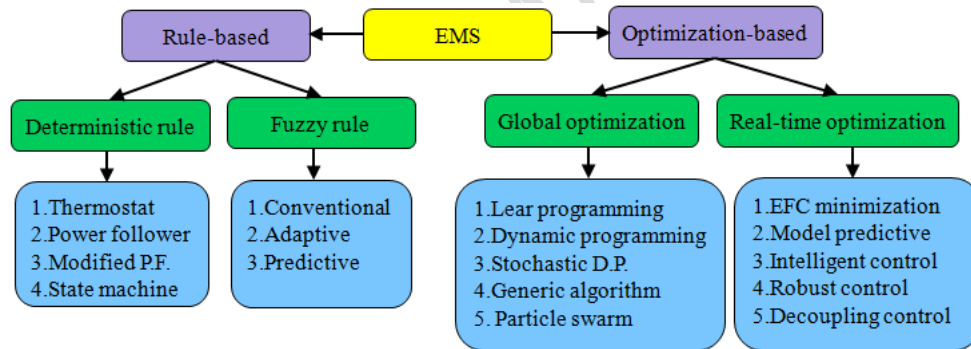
EMS

Rule-based

Optimization-based

Deterministic rule

Fuzzy rule

Global optimization

Real-time optimization

1.Thermostat
2.Power follower
3.Modified P.F.
4.State machine

1.Conventional
2.Adaptive
3.Predictive

1.Lear programming
2.Dynamic programming
3.Stochastic D.P.
4.Generic algorithm
5. Particle swarm

1.EFC minimization
2.Model predictive
3.Intelligent control
4.Robust control
5.Decoupling control